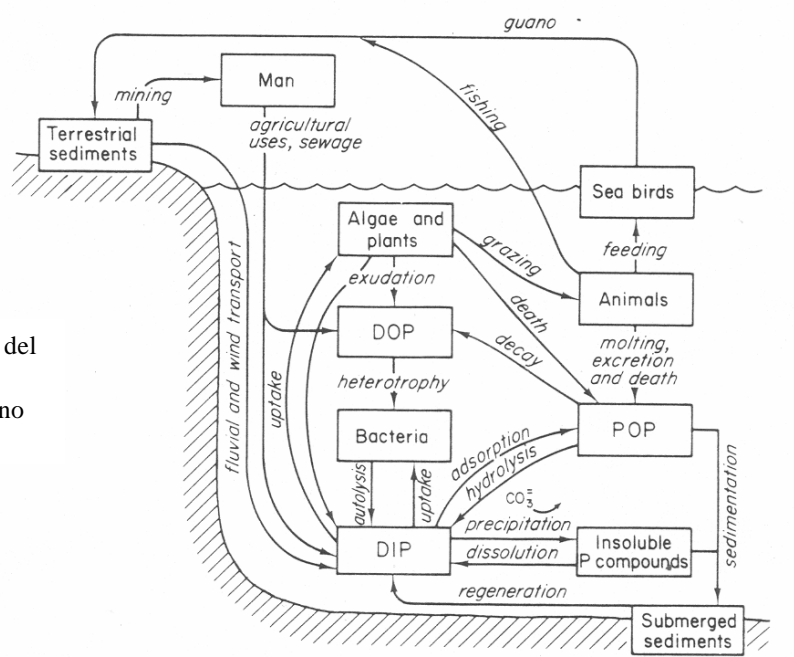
guano

Man

mining

Terrestrial sediments

agricultural uses, sewage

fishing

Sea birds

feeding

Algae and plants

grazing

exudation

Animals

death

DOP

decay

molting, excretion and death

del

no

fluvial and wind transport

uptake

heterotrophy

Bacteria

POP

adsorption

hydrolysis

autolysis

uptake

$CO_3^=$

sedimentation

precipitation

DIP

dissolution

Insoluble P compounds

regeneration

Submerged sediments